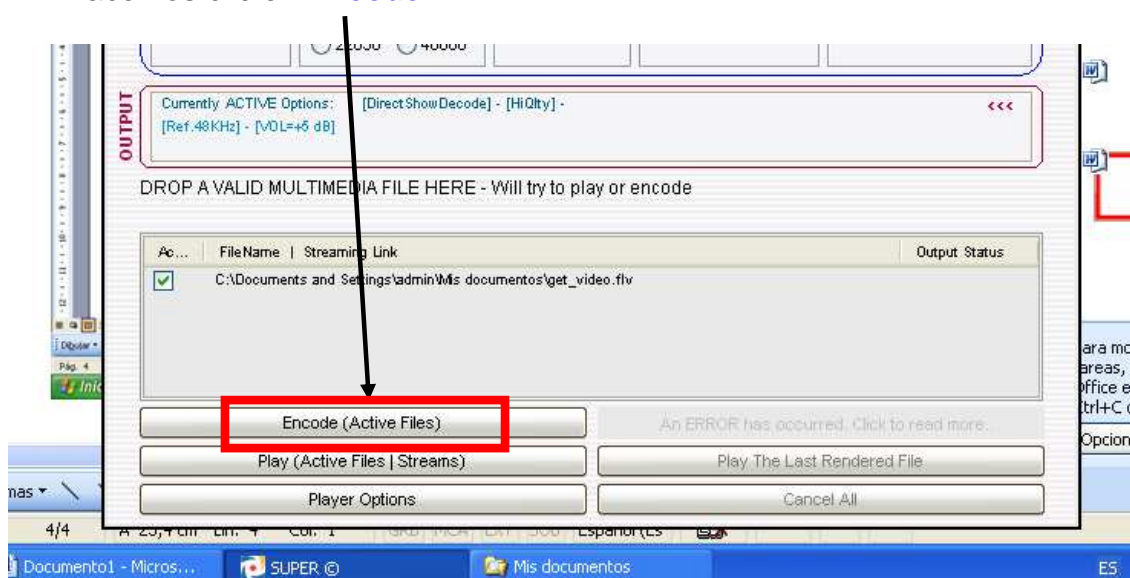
OUTPUT

Currently ACTIVE Options: [DirectShowDecode] - [HiQlty] - [Ref.48KHz] - [VOL=+6 dB] <<<

DROP A VALID MULTIMEDIA FILE HERE - Will try to play or encode

| Ac... | FileName \| Streaming Link | Output Status |
|---|---|---|
| ☑ | C:\Documents and Settings\admin\Mis documentos\get_video.flv | |

Encode (Active Files)

An ERROR has occurred. Click to read more.

Play (Active Files | Streams)

Play The Last Rendered File

Player Options

Cancel All

Dibujar
Pág. 4
Inic

ara mo
areas,
Office e
trl+C
Opcion

mas

4/4 A 23,4 cm Lín. 4 Col. 1 GRB MCA EXT SOB Español (Es

Documento1 - Micros... SUPER © Mis documentos ES